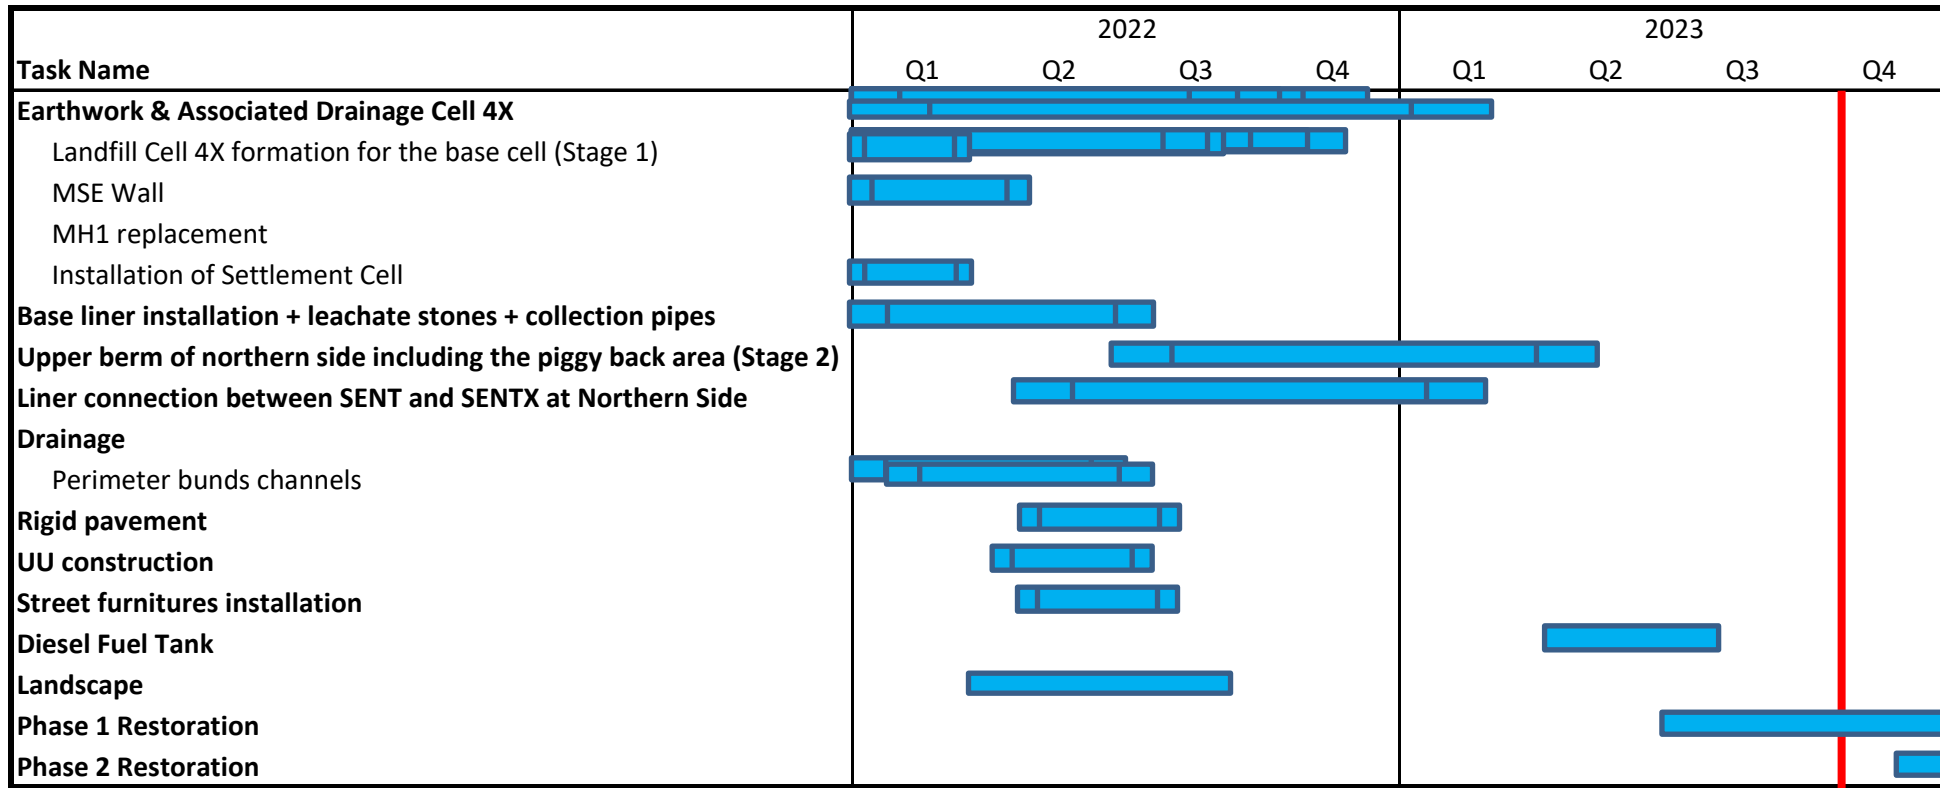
| Task Name | 2022 Q1 | Q2 | Q3 | Q4 | 2023 Q1 | Q2 | Q3 | Q4 |
|---|---|---|---|---|---|---|---|---|
| **Earthwork & Associated Drainage Cell 4X** | | | | | | | | |
| Landfill Cell 4X formation for the base cell (Stage 1) | | | | | | | | |
| MSE Wall | | | | | | | | |
| MH1 replacement | | | | | | | | |
| Installation of Settlement Cell | | | | | | | | |
| **Base liner installation + leachate stones + collection pipes** | | | | | | | | |
| **Upper berm of northern side including the piggy back area (Stage 2)** | | | | | | | | |
| **Liner connection between SENT and SENTX at Northern Side** | | | | | | | | |
| **Drainage** | | | | | | | | |
| Perimeter bunds channels | | | | | | | | |
| **Rigid pavement** | | | | | | | | |
| **UU construction** | | | | | | | | |
| **Street furnitures installation** | | | | | | | | |
| **Diesel Fuel Tank** | | | | | | | | |
| **Landscape** | | | | | | | | |
| **Phase 1 Restoration** | | | | | | | | |
| **Phase 2 Restoration** | | | | | | | | |